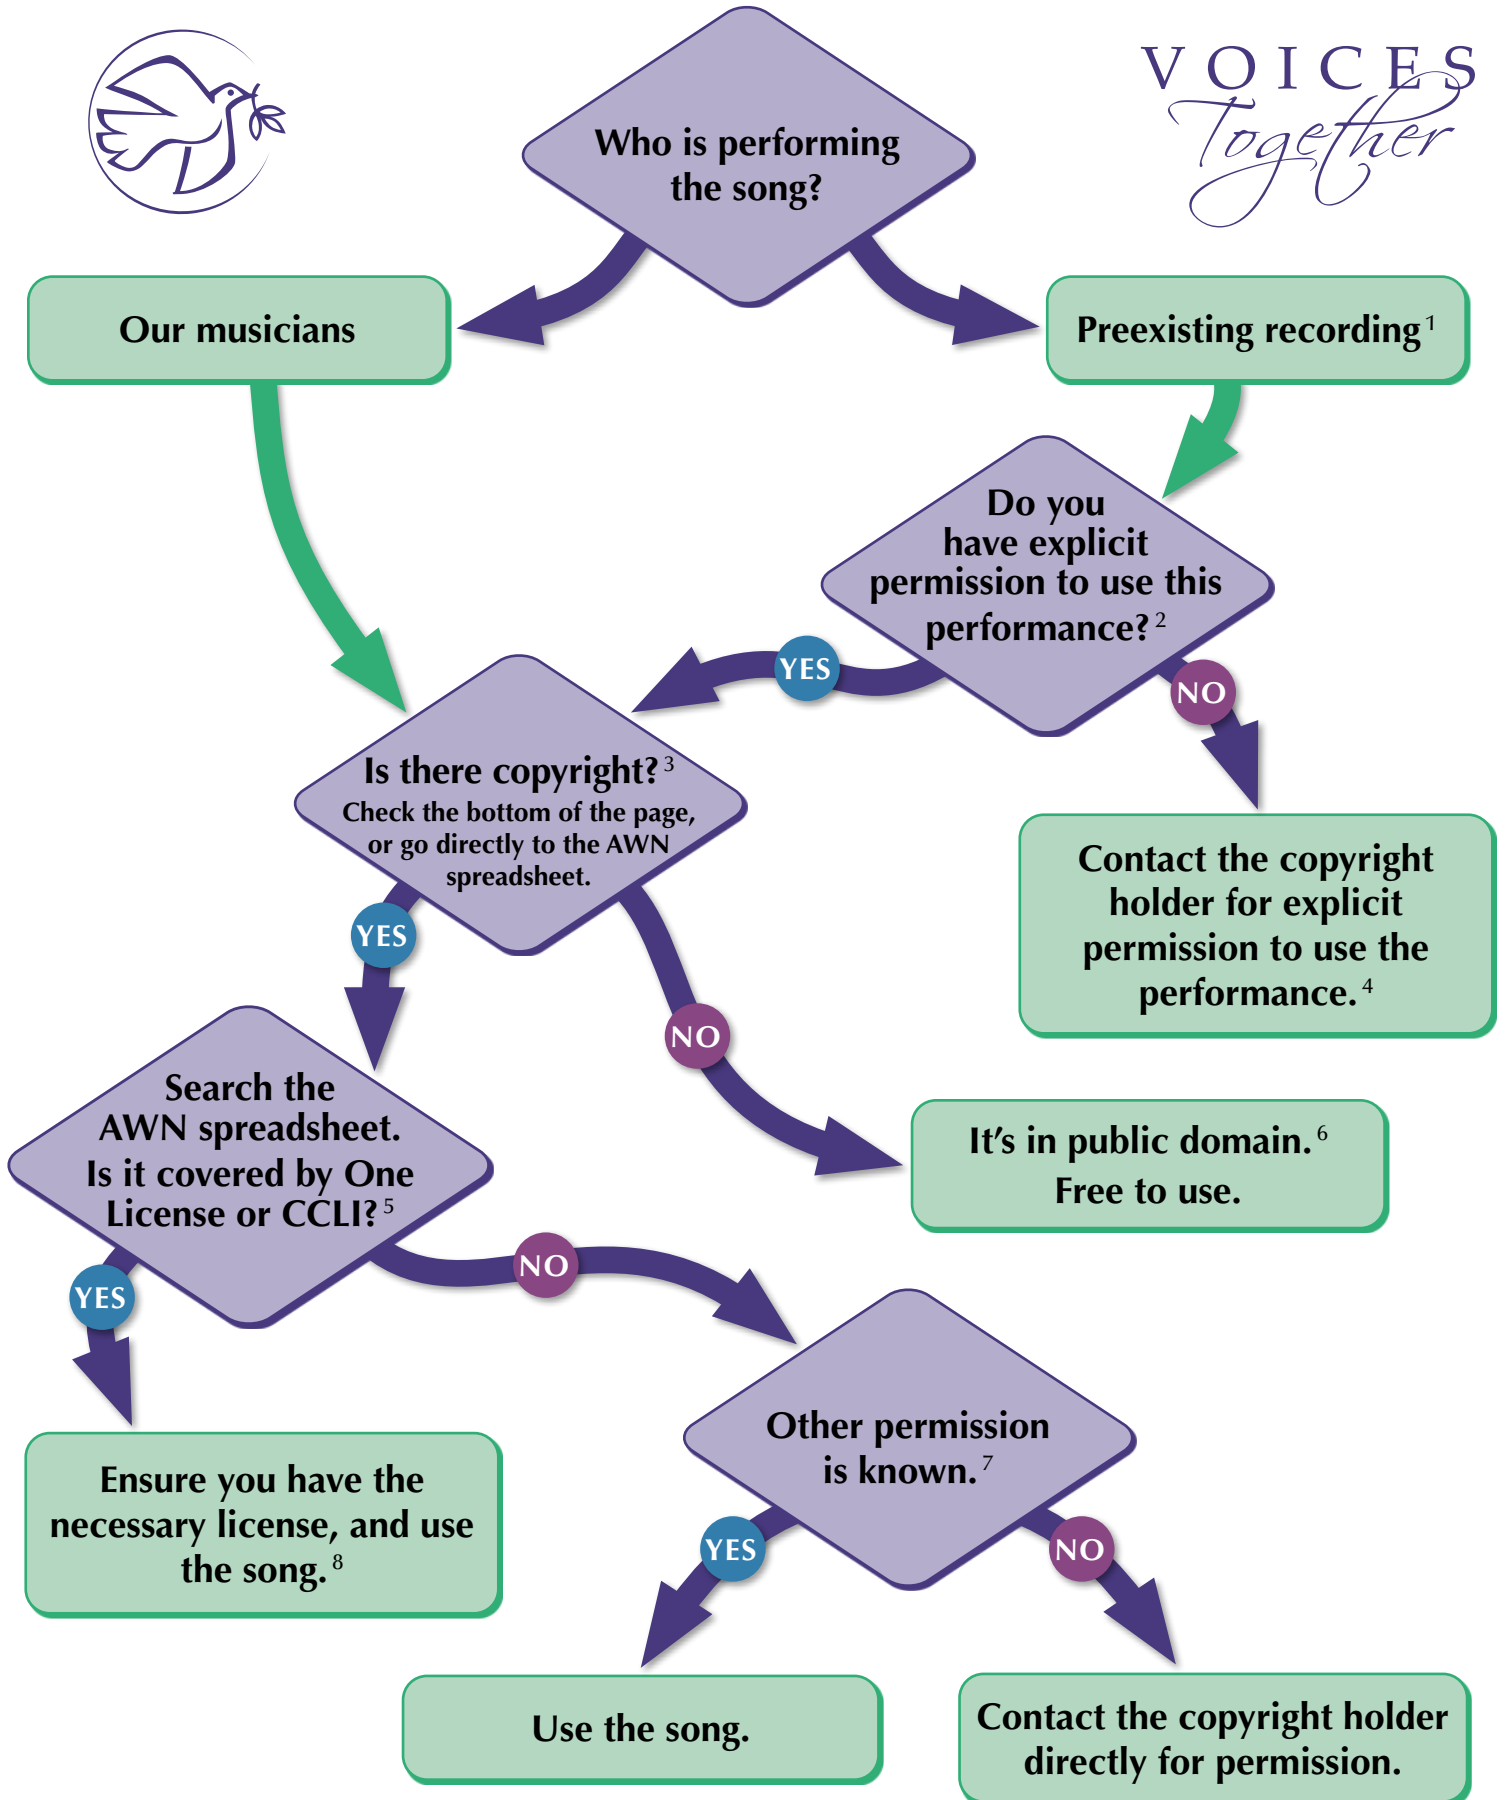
VOICES Together

Who is performing the song?

Our musicians

Preexisting recording $^1$

Do you have explicit permission to use this performance? $^2$

YES

NO

Is there copyright? $^3$
Check the bottom of the page, or go directly to the AWN spreadsheet.

Contact the copyright holder for explicit permission to use the performance. $^4$

YES

NO

Search the AWN spreadsheet. Is it covered by One License or CCLI? $^5$

It's in public domain. $^6$
Free to use.

YES

NO

Other permission is known. $^7$

Ensure you have the necessary license, and use the song. $^8$

YES

NO

Use the song.

Contact the copyright holder directly for permission.